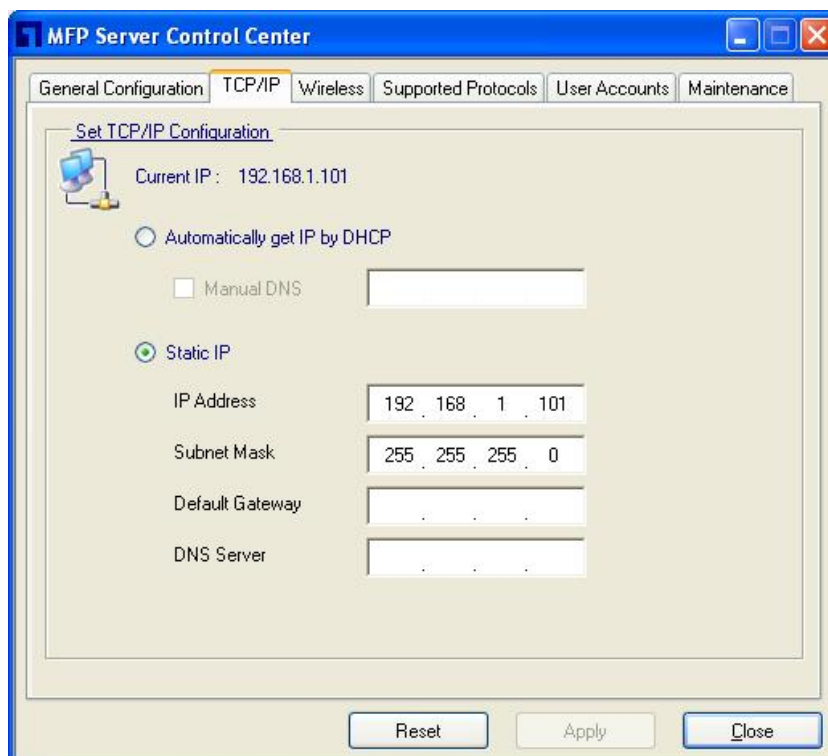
MFP Server Control Center

General Configuration | TCP/IP | Wireless | Supported Protocols | User Accounts | Maintenance

Set TCP/IP Configuration

Current IP : 192.168.1.101

Automatically get IP by DHCP

Manual DNS

Static IP

IP Address 192 . 168 . 1 . 101

Subnet Mask 255 . 255 . 255 . 0

Default Gateway . . .

DNS Server . . .

Reset Apply Close